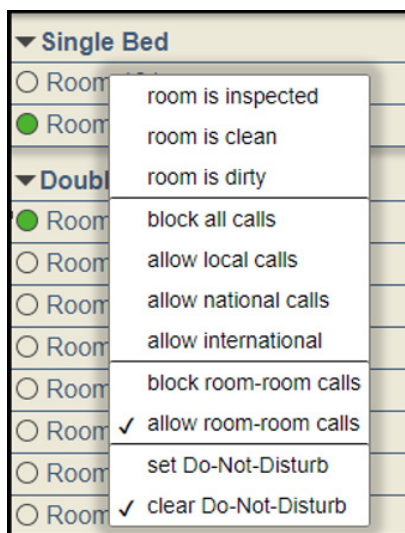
▾ Single Bed
○ Room
● Room
▾ Doubl
● Room
○ Room
○ Room
○ Room
○ Room
○ Room
○ Room
○ Room

room is inspected
room is clean
room is dirty
block all calls
allow local calls
allow national calls
allow international
block room-room calls
✓ allow room-room calls
set Do-Not-Disturb
✓ clear Do-Not-Disturb